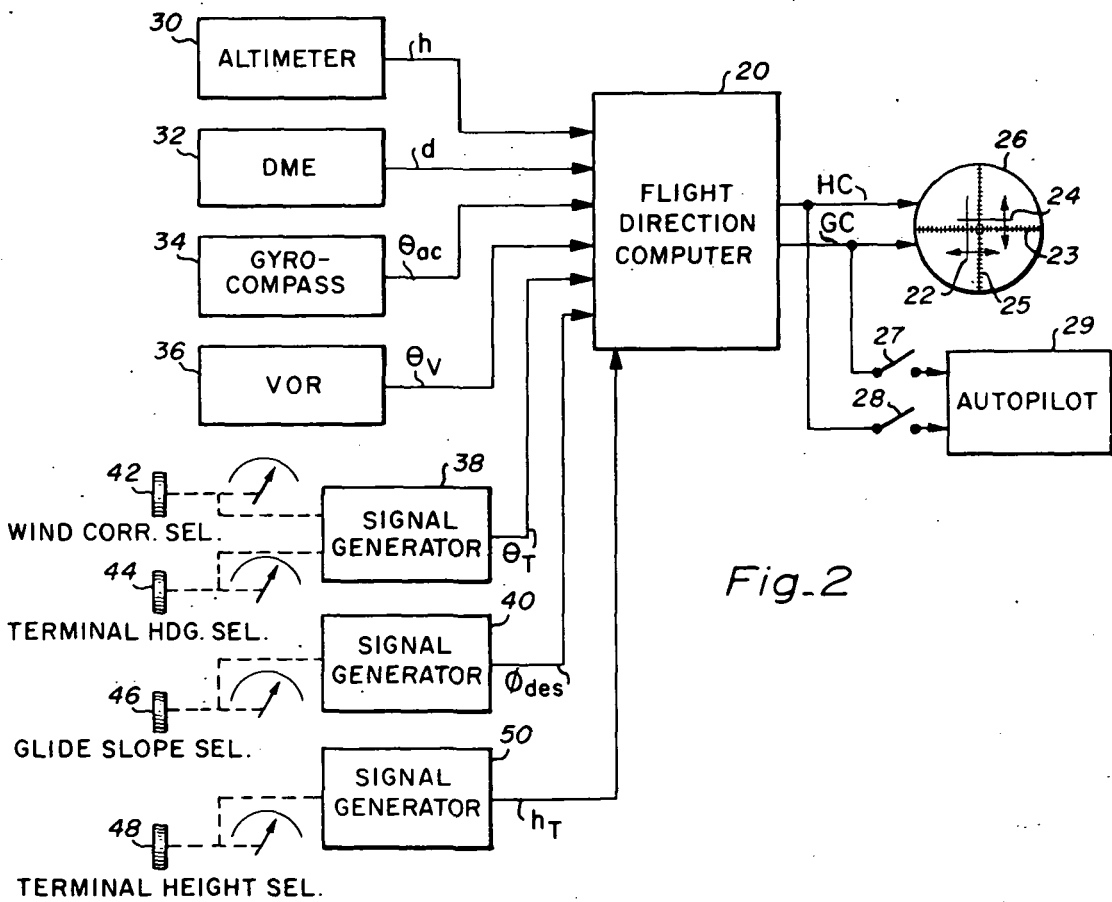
30
ALTIMETER
h
32
DME
d
34
GYRO-COMPASS
$\theta_{ac}$
36
VOR
$\theta_V$
20
FLIGHT DIRECTION COMPUTER
HC
GC
26
24
23
22
25
27
29
28
AUTOPILOT
42
WIND CORR. SEL.
38
SIGNAL GENERATOR
$\theta_T$
44
TERMINAL HDG. SEL.
40
SIGNAL GENERATOR
$\phi_{des}$
46
GLIDE SLOPE SEL.
50
SIGNAL GENERATOR
$h_T$
48
TERMINAL HEIGHT SEL.
Fig_2